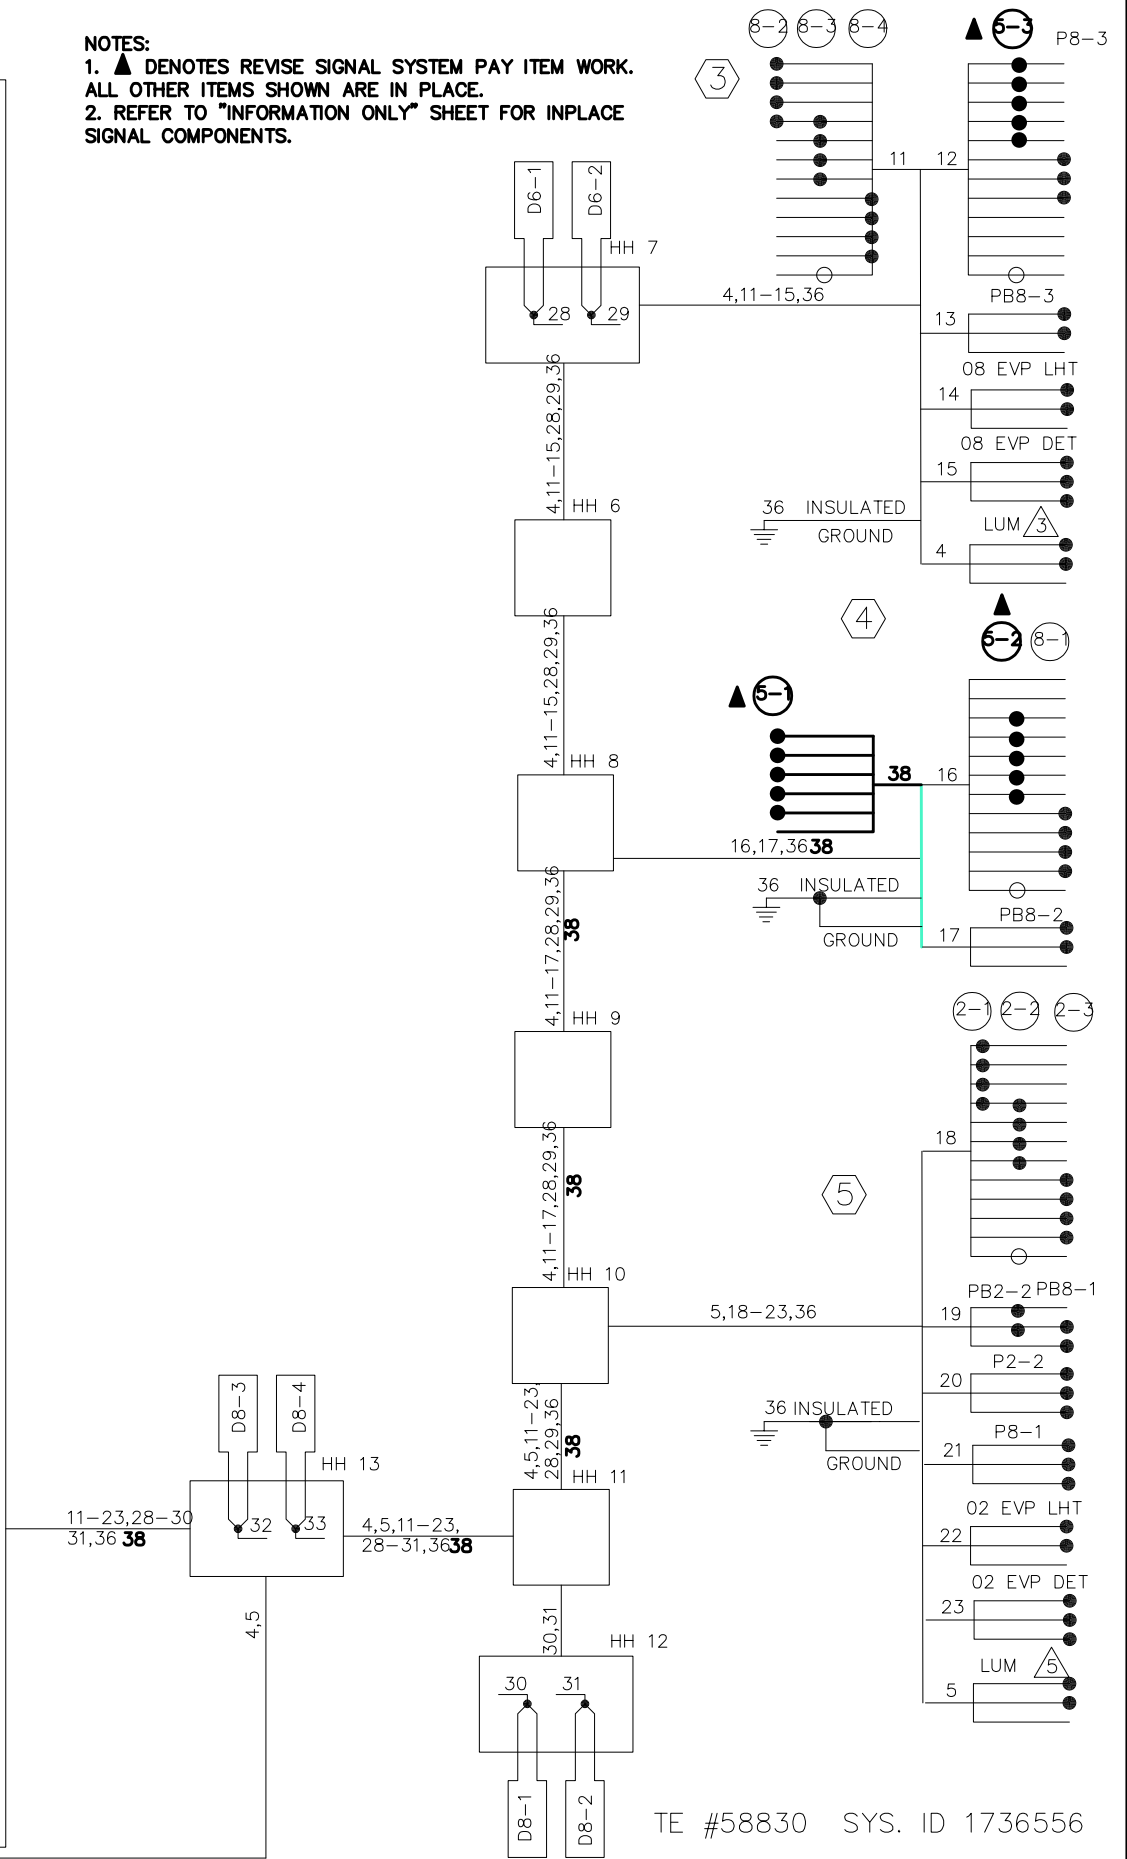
NOTES:
1. ▲ DENOTES REVISE SIGNAL SYSTEM PAY ITEM WORK. ALL OTHER ITEMS SHOWN ARE IN PLACE.
2. REFER TO "INFORMATION ONLY" SHEET FOR INPLACE SIGNAL COMPONENTS.

8–2 8–3 8–4
3
▲ 5–3 P8–3
11 12
D6–1 D6–2
HH 7
28 29
4,11–15,36
PB8–3
13
08 EVP LHT
14
08 EVP DET
15
4,11–15,28,29,36
HH 6
36 INSULATED GROUND
LUM 3
4
4
▲ 5–2 8–1
4,11–15,28,29,36
▲ 5–1
HH 8
38 16
16,17,36 38
36 INSULATED GROUND
PB8–2
17
4,11–17,28,29,36 38
HH 9
2–1 2–2 2–3
18
5
4,11–17,28,29,36 38
HH 10
5,18–23,36
PB2–2 PB8–1
19
P2–2
20
D8–3 D8–4
36 INSULATED GROUND
P8–1
21
4,5,11–23, 28,29,36 38
HH 13
HH 11
11–23,28–30 31,36 38
32 33
4,5,11–23, 28–31,36 38
02 EVP LHT
22
02 EVP DET
23
4,5
30,31
HH 12
LUM 5
5
30 31
D8–1 D8–2
TE #58830 SYS. ID 1736556